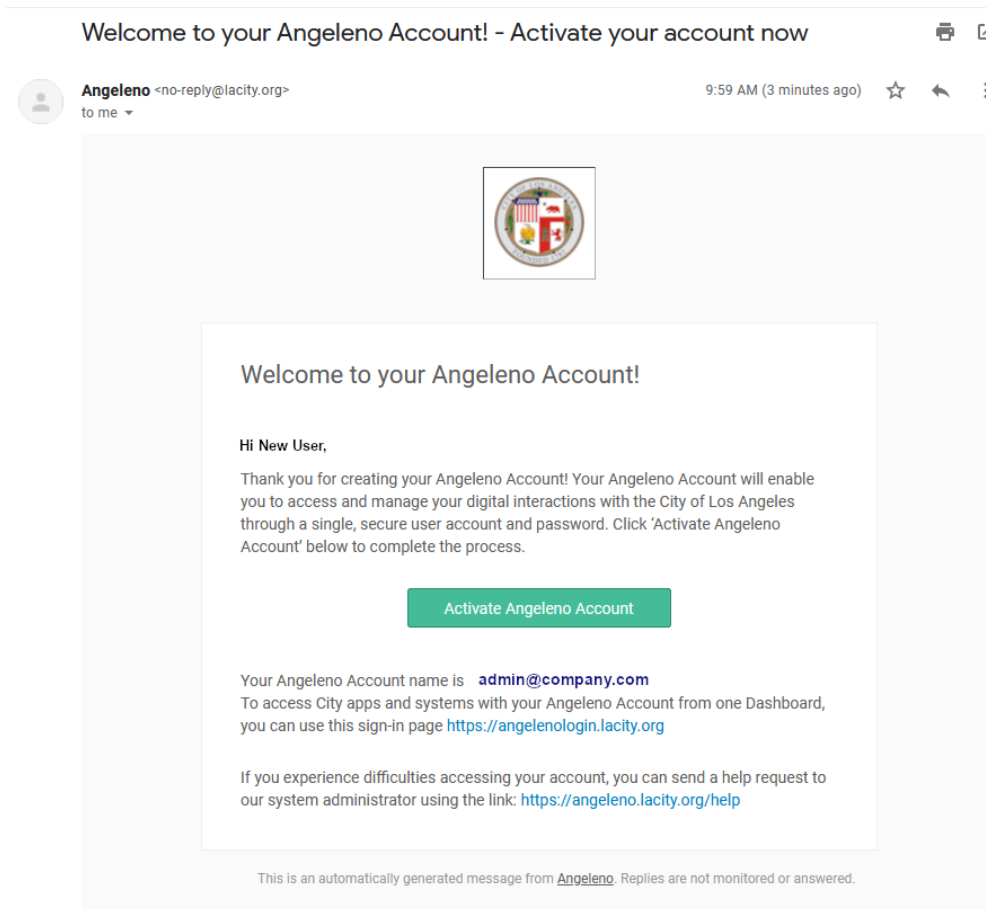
Welcome to your Angeleno Account! - Activate your account now

Angeleno <no-reply@lacity.org>
to me

9:59 AM (3 minutes ago)

Welcome to your Angeleno Account!

Hi New User,

Thank you for creating your Angeleno Account! Your Angeleno Account will enable you to access and manage your digital interactions with the City of Los Angeles through a single, secure user account and password. Click 'Activate Angeleno Account' below to complete the process.

Activate Angeleno Account

Your Angeleno Account name is admin@company.com
To access City apps and systems with your Angeleno Account from one Dashboard, you can use this sign-in page https://angelenologin.lacity.org

If you experience difficulties accessing your account, you can send a help request to our system administrator using the link: https://angeleno.lacity.org/help

This is an automatically generated message from Angeleno. Replies are not monitored or answered.